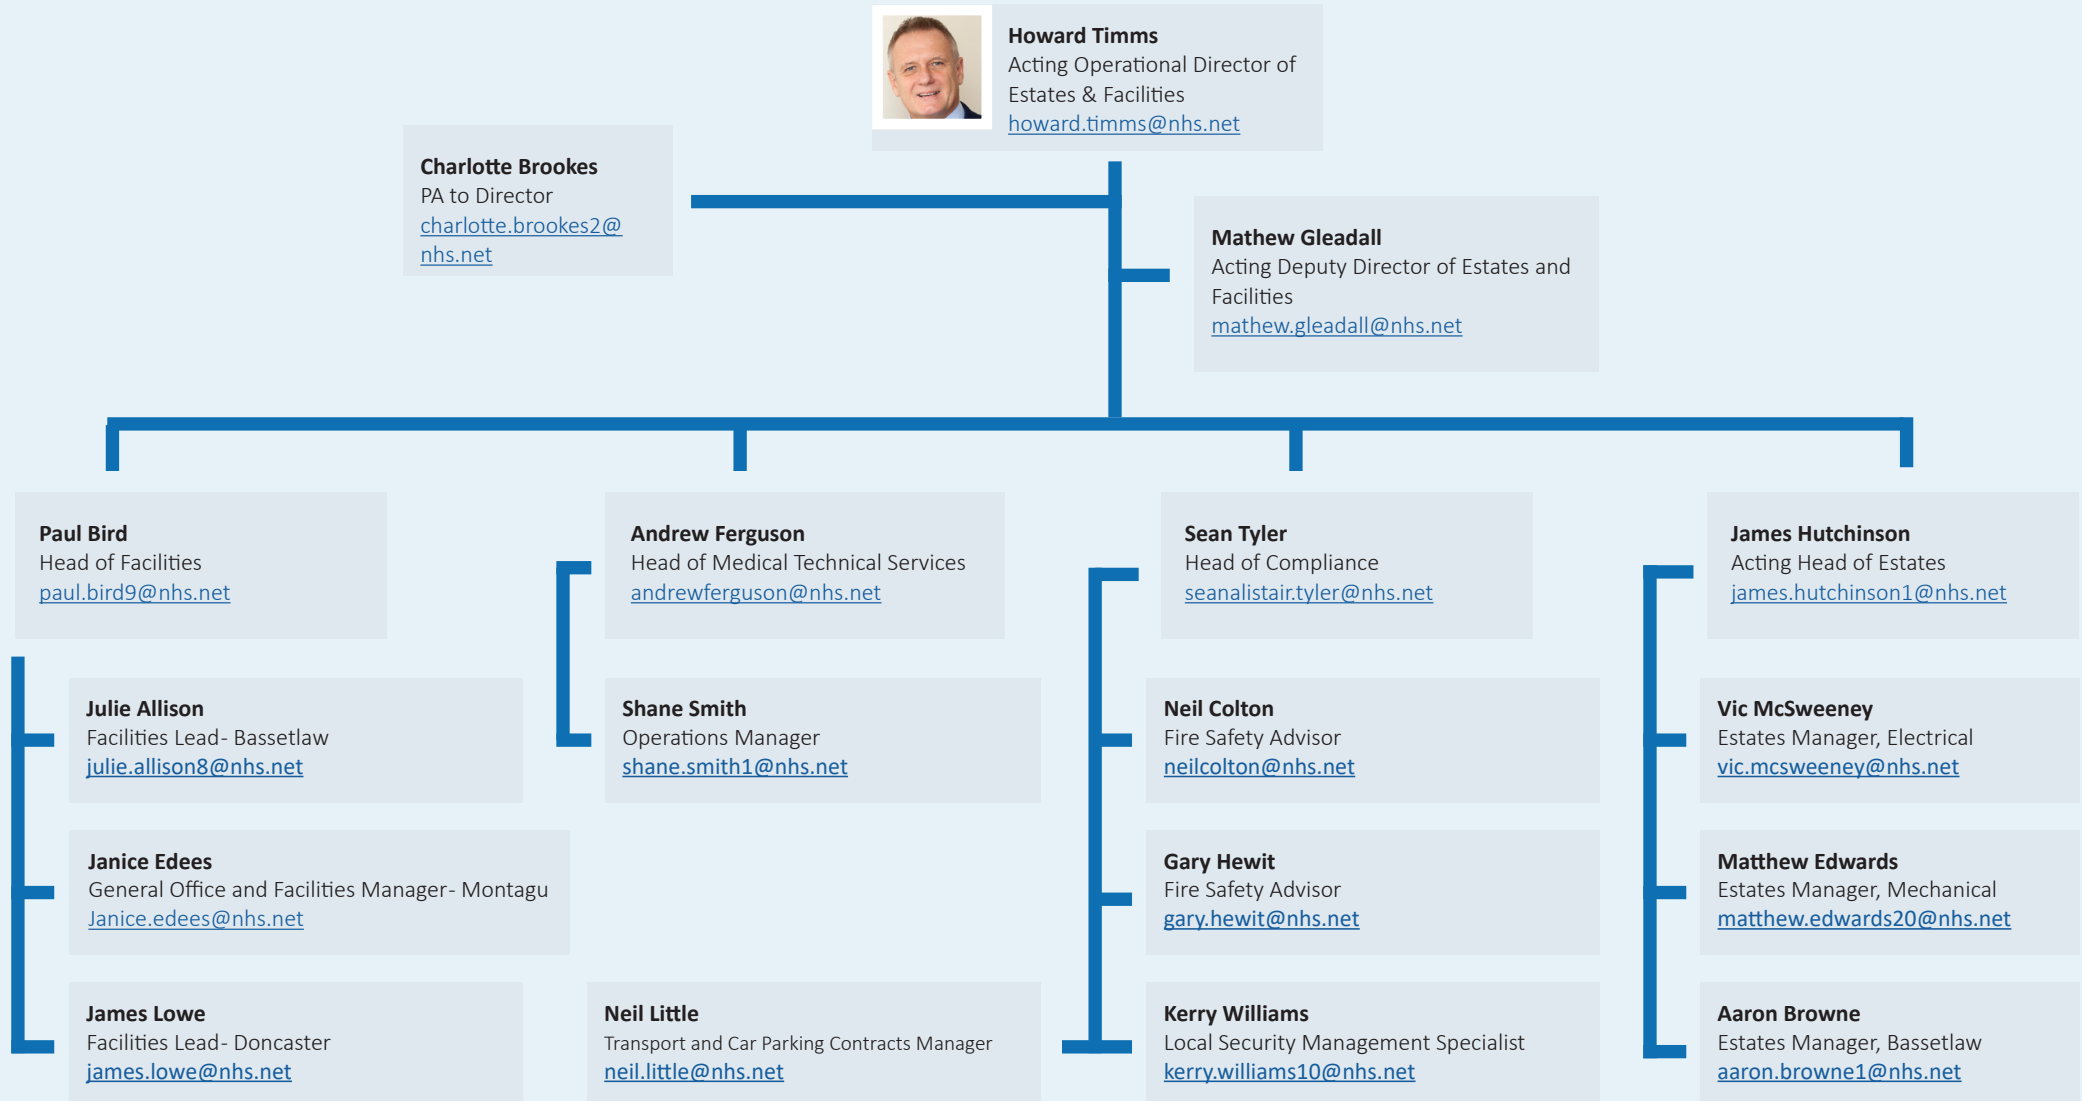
**Howard Timms**
Acting Operational Director of Estates & Facilities
howard.timms@nhs.net

**Charlotte Brookes**
PA to Director
charlotte.brookes2@nhs.net

**Mathew Gleadall**
Acting Deputy Director of Estates and Facilities
mathew.gleadall@nhs.net

**Paul Bird**
Head of Facilities
paul.bird9@nhs.net

**Julie Allison**
Facilities Lead- Bassetlaw
julie.allison8@nhs.net

**Janice Edees**
General Office and Facilities Manager- Montagu
Janice.edees@nhs.net

**James Lowe**
Facilities Lead- Doncaster
james.lowe@nhs.net

**Andrew Ferguson**
Head of Medical Technical Services
andrewferguson@nhs.net

**Shane Smith**
Operations Manager
shane.smith1@nhs.net

**Neil Little**
Transport and Car Parking Contracts Manager
neil.little@nhs.net

**Sean Tyler**
Head of Compliance
seanalistair.tyler@nhs.net

**Neil Colton**
Fire Safety Advisor
neilcolton@nhs.net

**Gary Hewit**
Fire Safety Advisor
gary.hewit@nhs.net

**Kerry Williams**
Local Security Management Specialist
kerry.williams10@nhs.net

**James Hutchinson**
Acting Head of Estates
james.hutchinson1@nhs.net

**Vic McSweeney**
Estates Manager, Electrical
vic.mcsweeney@nhs.net

**Matthew Edwards**
Estates Manager, Mechanical
matthew.edwards20@nhs.net

**Aaron Browne**
Estates Manager, Bassetlaw
aaron.browne1@nhs.net